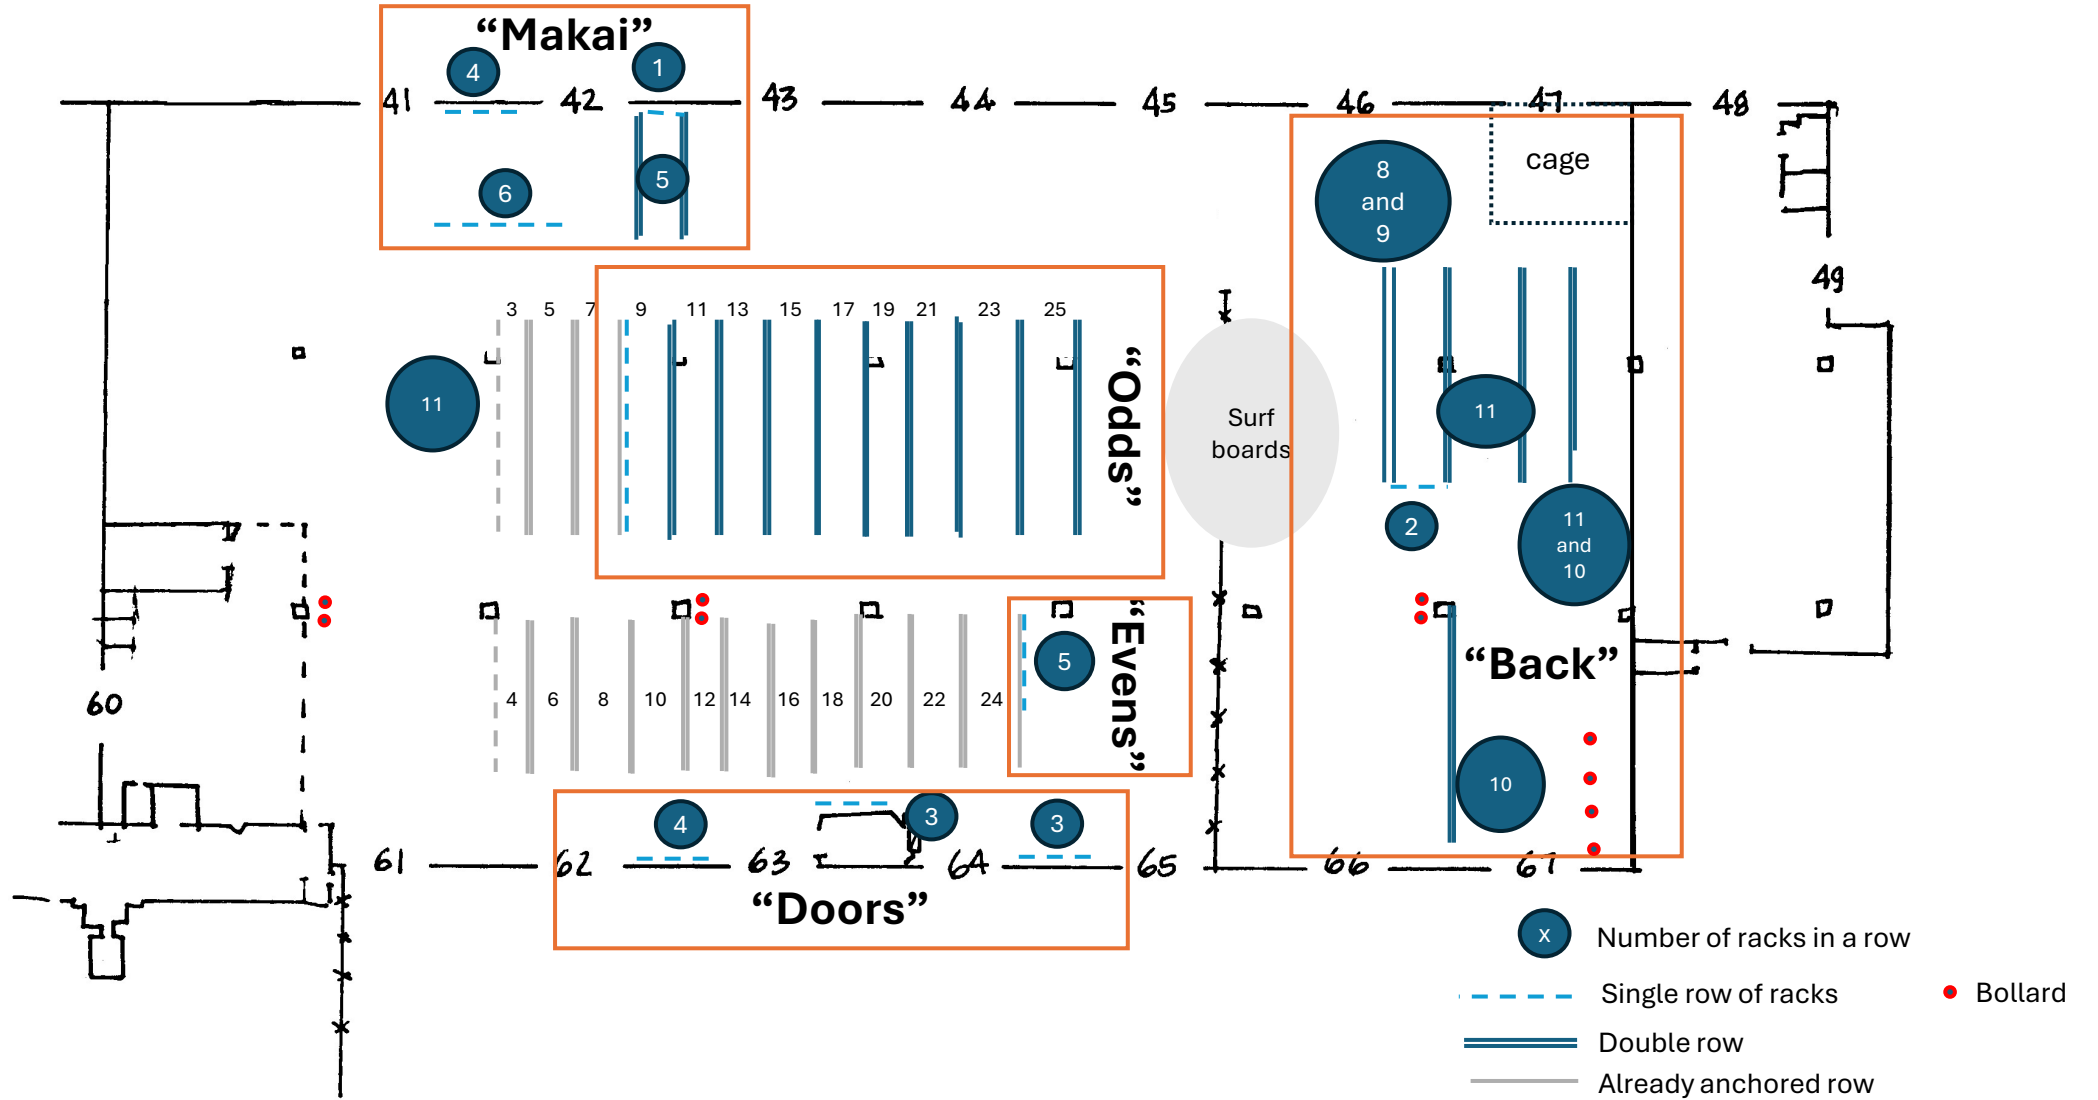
“Makai”
4
1
41
42
43
44
45
46
47
48
6
5
cage
8 and 9
49
3 5 7 9 11 13 15 17 19 21 23 25
11
“Odds”
Surf boards
11
2
11 and 10
5
“Evens”
“Back”
60
4 6 8 10 12 14 16 18 20 22 24
10
4
3
3
61
62
63
64
65
66
67
“Doors”
x Number of racks in a row
Single row of racks
Bollard
Double row
Already anchored row